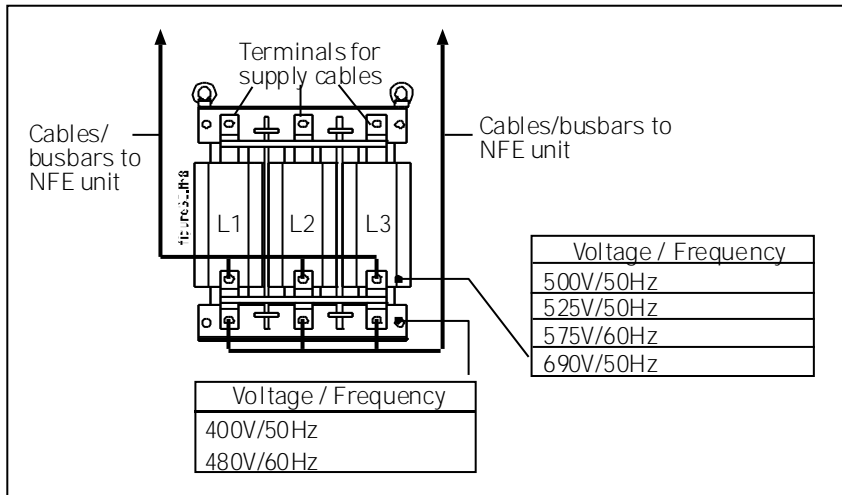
Terminals for supply cables

Cables/ busbars to NFE unit

Cables/busbars to NFE unit

fig_reac3.fh8

L1

L2

L3

| Voltage / Frequency |
|---|
| 500V/50Hz |
| 525V/50Hz |
| 575V/60Hz |
| 690V/50Hz |

| Voltage / Frequency |
|---|
| 400V/50Hz |
| 480V/60Hz |